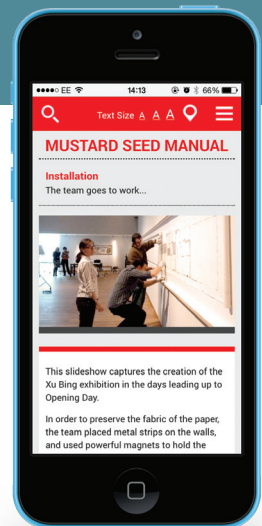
●●●●○ EE 14:13 66%

Text Size A A A

MUSTARD SEED MANUAL

Installation
The team goes to work...

This slideshow captures the creation of the Xu Bing exhibition in the days leading up to Opening Day.

In order to preserve the fabric of the paper, the team placed metal strips on the walls, and used powerful magnets to hold the